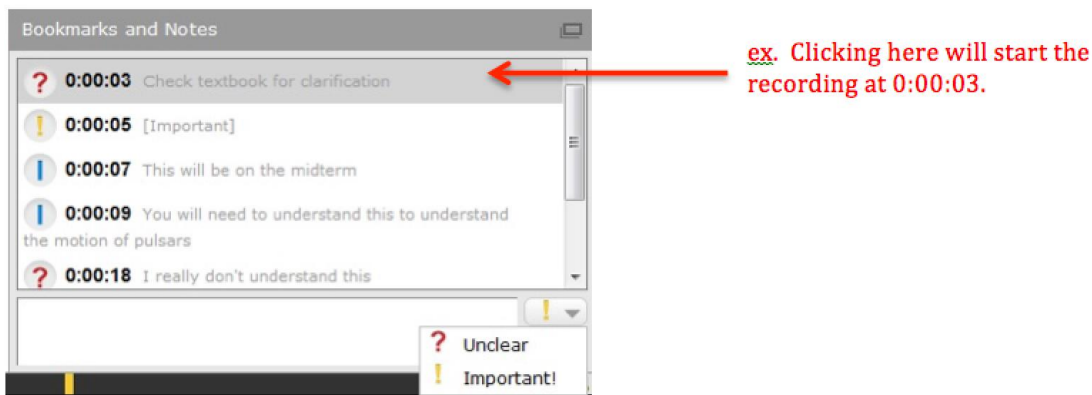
Bookmarks and Notes

? 0:00:03 Check textbook for clarification

! 0:00:05 [Important]

| 0:00:07 This will be on the midterm

| 0:00:09 You will need to understand this to understand the motion of pulsars

? 0:00:18 I really don't understand this

!

? Unclear

! Important!

ex. Clicking here will start the recording at 0:00:03.